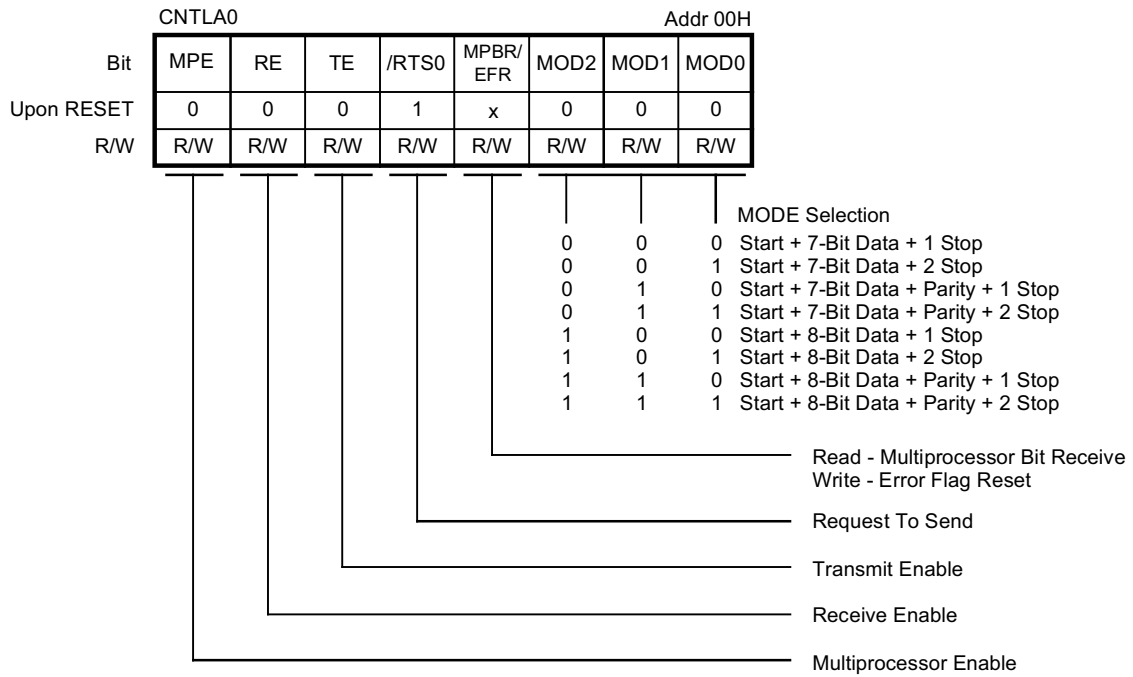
CNTLA0 Addr 00H

| Bit | MPE | RE | TE | /RTS0 | MPBR/ EFR | MOD2 | MOD1 | MOD0 |
|---|---|---|---|---|---|---|---|---|
| Upon RESET | 0 | 0 | 0 | 1 | x | 0 | 0 | 0 |
| R/W | R/W | R/W | R/W | R/W | R/W | R/W | R/W | R/W |

MODE Selection
0 0 0 Start + 7-Bit Data + 1 Stop
0 0 1 Start + 7-Bit Data + 2 Stop
0 1 0 Start + 7-Bit Data + Parity + 1 Stop
0 1 1 Start + 7-Bit Data + Parity + 2 Stop
1 0 0 Start + 8-Bit Data + 1 Stop
1 0 1 Start + 8-Bit Data + 2 Stop
1 1 0 Start + 8-Bit Data + Parity + 1 Stop
1 1 1 Start + 8-Bit Data + Parity + 2 Stop

Read - Multiprocessor Bit Receive
Write - Error Flag Reset

Request To Send

Transmit Enable

Receive Enable

Multiprocessor Enable